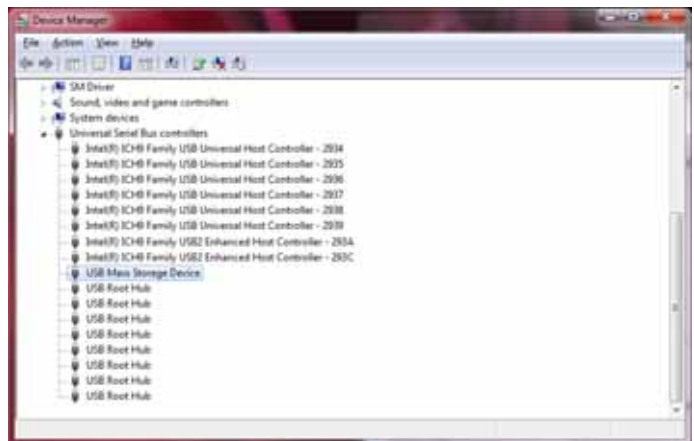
Device Manager

File Action View Help

SM Driver
Sound, video and game controllers
System devices
Universal Serial Bus controllers
Intel(R) ICH8 Family USB Universal Host Controller - 2834
Intel(R) ICH8 Family USB Universal Host Controller - 2835
Intel(R) ICH8 Family USB Universal Host Controller - 2836
Intel(R) ICH8 Family USB Universal Host Controller - 2837
Intel(R) ICH8 Family USB Universal Host Controller - 2838
Intel(R) ICH8 Family USB Universal Host Controller - 2839
Intel(R) ICH8 Family USB2 Enhanced Host Controller - 283A
Intel(R) ICH8 Family USB2 Enhanced Host Controller - 283C
USB Mass Storage Device
USB Root Hub
USB Root Hub
USB Root Hub
USB Root Hub
USB Root Hub
USB Root Hub
USB Root Hub
USB Root Hub